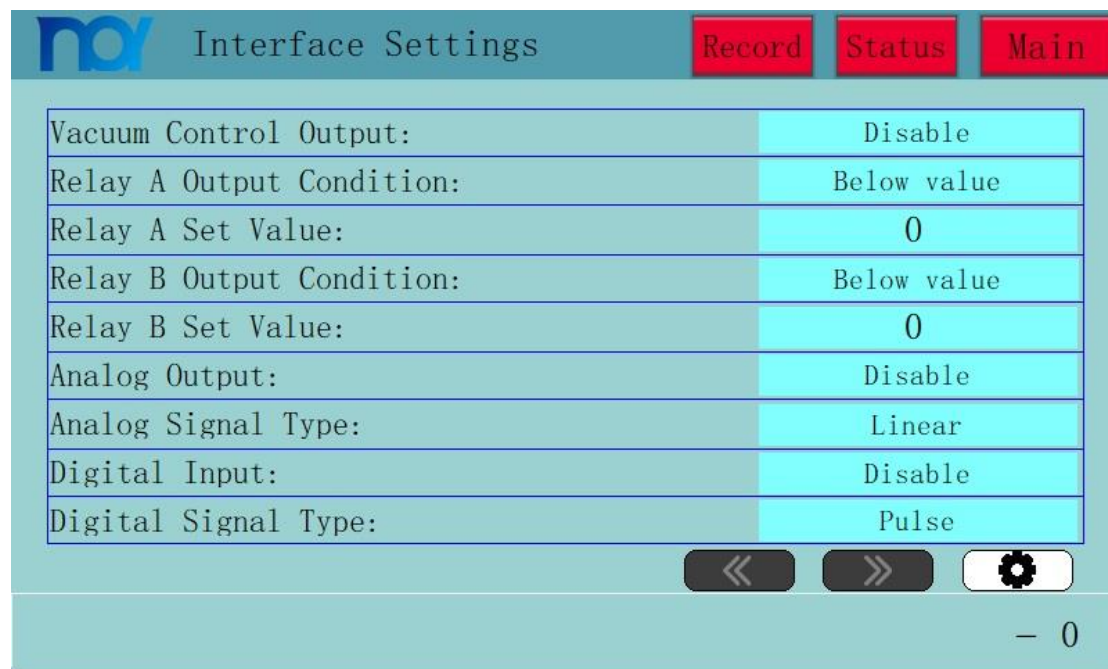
Interface Settings

Record Status Main

| | |
|---|---|
| Vacuum Control Output: | Disable |
| Relay A Output Condition: | Below value |
| Relay A Set Value: | 0 |
| Relay B Output Condition: | Below value |
| Relay B Set Value: | 0 |
| Analog Output: | Disable |
| Analog Signal Type: | Linear |
| Digital Input: | Disable |
| Digital Signal Type: | Pulse |

« »

– 0